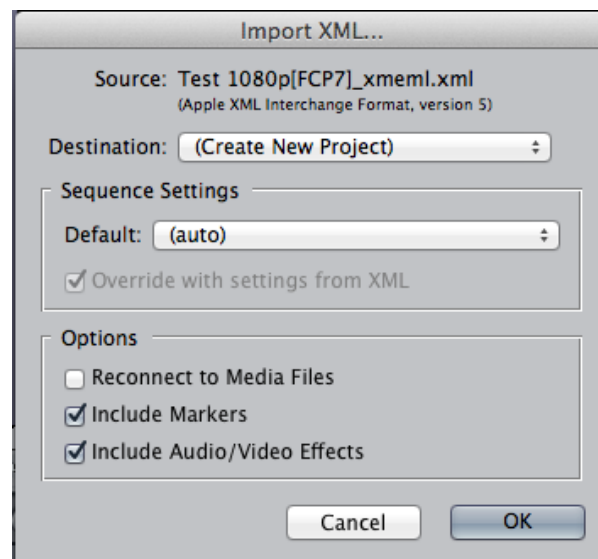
Import XML...

Source: Test 1080p[FCP7]_xmeml.xml
(Apple XML Interchange Format, version 5)

Destination: (Create New Project)

Sequence Settings

Default: (auto)

Override with settings from XML

Options

Reconnect to Media Files

Include Markers

Include Audio/Video Effects

Cancel

OK